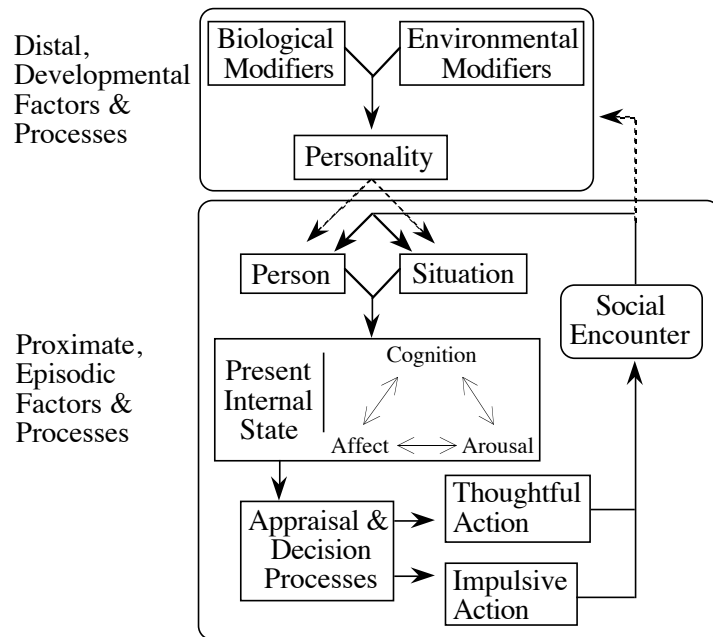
Distal, Developmental Factors & Processes

Biological Modifiers

Environmental Modifiers

Personality

Person

Situation

Social Encounter

Proximate, Episodic Factors & Processes

Present Internal State

Cognition

Affect

Arousal

Appraisal & Decision Processes

Thoughtful Action

Impulsive Action